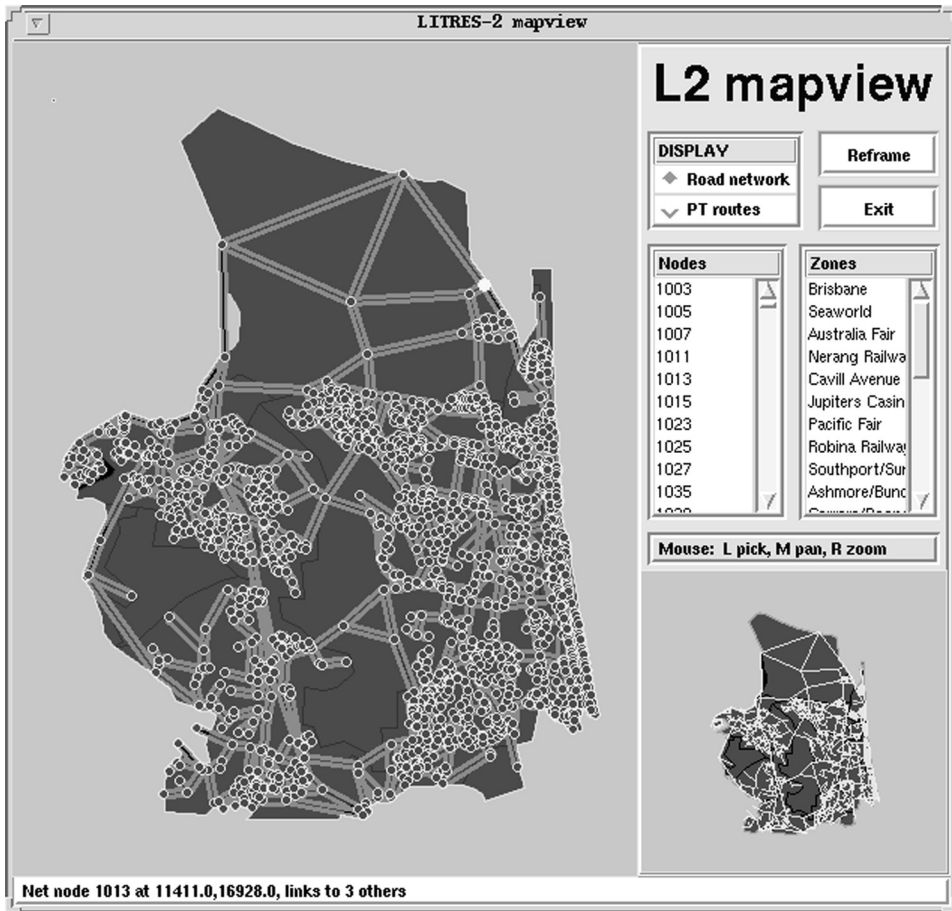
LITRES-2 mapview

L2 mapview

DISPLAY
Road network
PT routes

Reframe

Exit

Nodes
1003
1005
1007
1011
1013
1015
1023
1025
1027
1035
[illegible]

Zones
Brisbane
Seaworld
Australia Fair
Nerang Railwa
Cavill Avenue
Jupiters Casin
Pacific Fair
Robina Railwa
Southport/Sur
Ashmore/Bunc
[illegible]

Mouse: L pick, M pan, R zoom

Net node 1013 at 11411.0,16928.0, links to 3 others